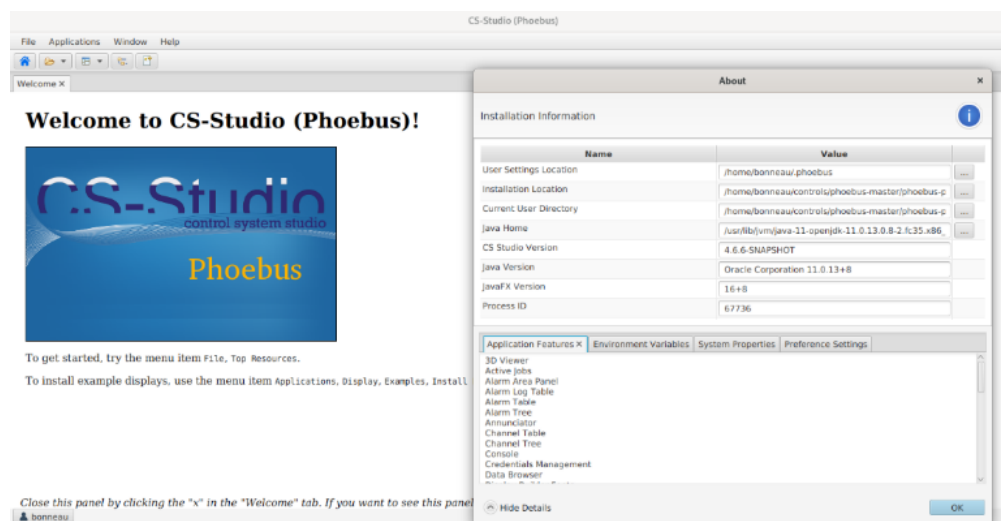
CS-Studio (Phoebus)

File Applications Window Help

Welcome ×

Welcome to CS-Studio (Phoebus)!

CS-Studio
control system studio
Phoebus

To get started, try the menu item File, Top Resources.

To install example displays, use the menu item Applications, Display, Examples, Install

Close this panel by clicking the "x" in the "Welcome" tab. If you want to see this panel

bonneau

About

Installation Information

| Name | Value |
|---|---|
| User Settings Location | /home/bonneau/.phoebus |
| Installation Location | /home/bonneau/controls/phoebus-master/phoebus-p |
| Current User Directory | /home/bonneau/controls/phoebus-master/phoebus-p |
| Java Home | /usr/lib/jvm/java-11-openjdk-11.0.13.0.8-2.fc35.x86_ |
| CS Studio Version | 4.6.6-SNAPSHOT |
| Java Version | Oracle Corporation 11.0.13+8 |
| JavaFX Version | 16+8 |
| Process ID | 67736 |

Application Features × Environment Variables System Properties Preference Settings

3D Viewer
Active Jobs
Alarm Area Panel
Alarm Log Table
Alarm Table
Alarm Tree
Annunciator
Channel Table
Channel Tree
Console
Credentials Management
Data Browser

Hide Details

OK